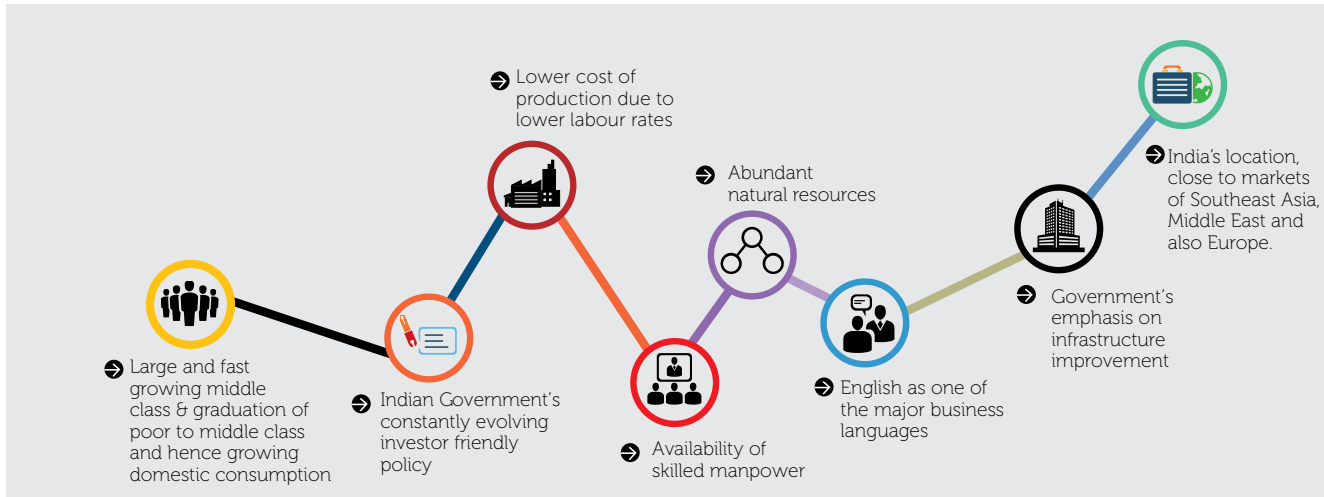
Lower cost of production due to lower labour rates

Abundant natural resources

India's location, close to markets of Southeast Asia, Middle East and also Europe.

Large and fast growing middle class & graduation of poor to middle class and hence growing domestic consumption

Indian Government's constantly evolving investor friendly policy

Availability of skilled manpower

English as one of the major business languages

Government's emphasis on infrastructure improvement